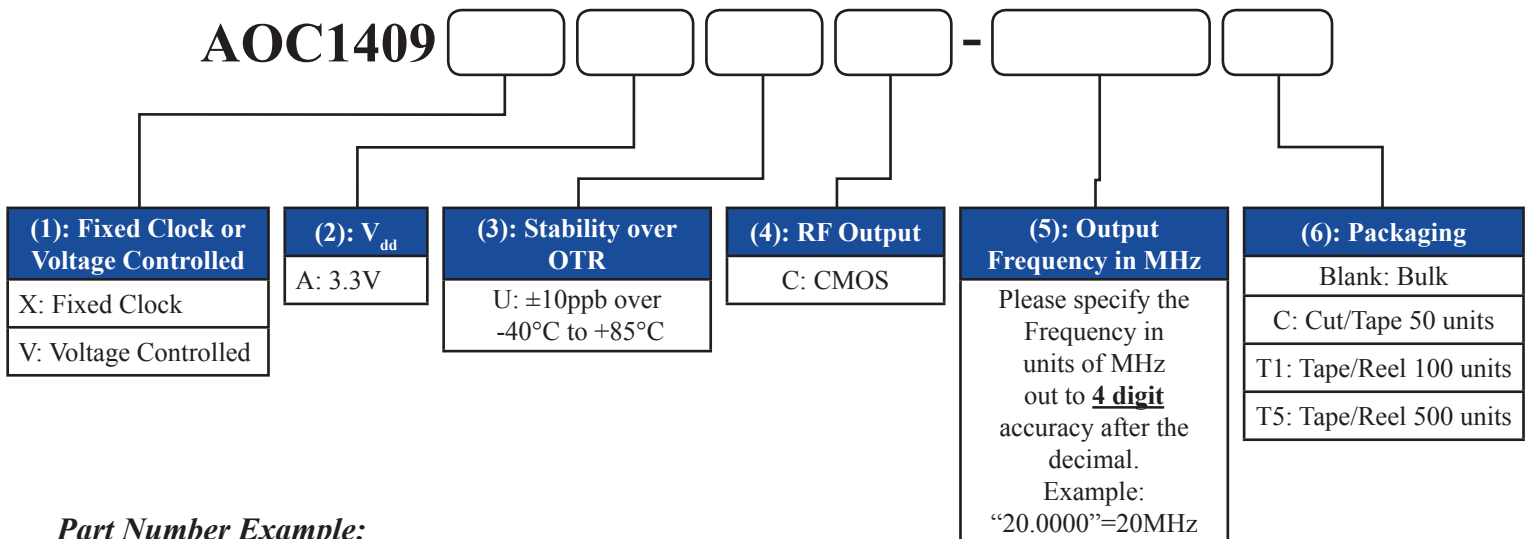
AOC1409 -

(1): Fixed Clock or Voltage Controlled

X: Fixed Clock

V: Voltage Controlled

(2): $V_{dd}$

A: 3.3V

(3): Stability over OTR

U: ±10ppb over -40°C to +85°C

(4): RF Output

C: CMOS

(5): Output Frequency in MHz

Please specify the Frequency in units of MHz out to **4 digit** accuracy after the decimal. Example: “20.0000”=20MHz

(6): Packaging

Blank: Bulk

C: Cut/Tape 50 units

T1: Tape/Reel 100 units

T5: Tape/Reel 500 units

Part Number Example: